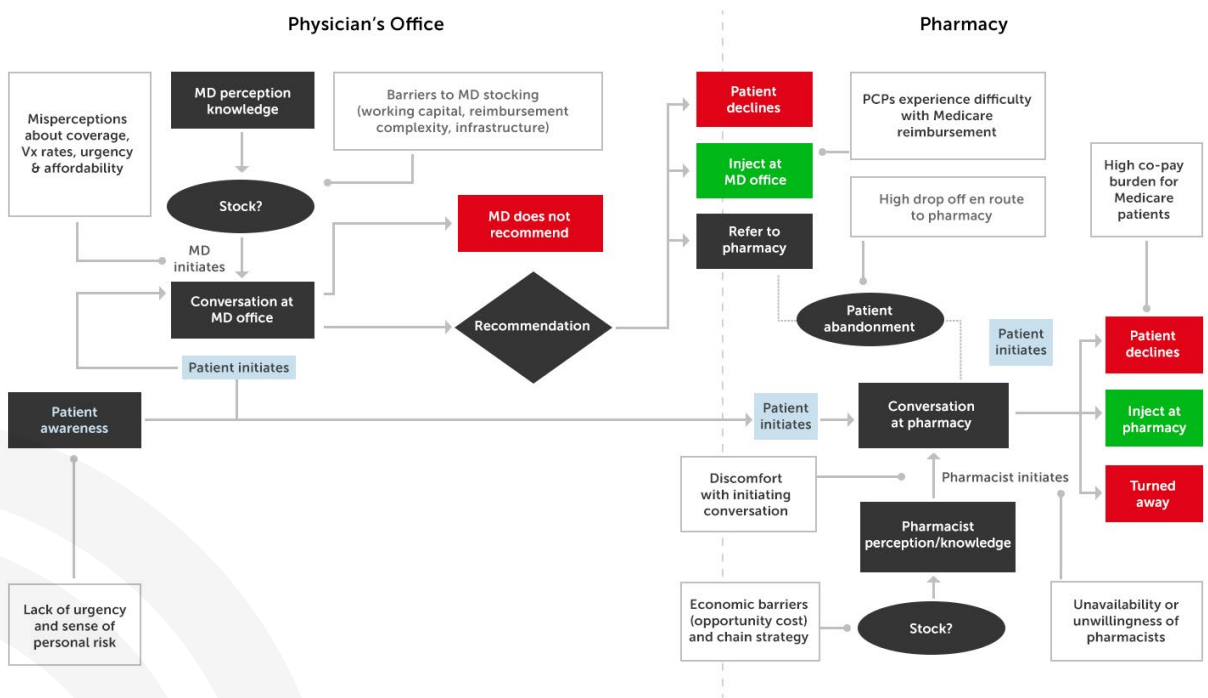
Physician's Office

Pharmacy

Misperceptions about coverage, Vx rates, urgency & affordability

MD perception knowledge

Barriers to MD stocking (working capital, reimbursement complexity, infrastructure)

Stock?

MD initiates

MD does not recommend

Conversation at MD office

Recommendation

Patient initiates

Patient awareness

Lack of urgency and sense of personal risk

Patient declines

Inject at MD office

Refer to pharmacy

PCPs experience difficulty with Medicare reimbursement

High drop off en route to pharmacy

Patient abandonment

High co-pay burden for Medicare patients

Patient initiates

Patient initiates

Conversation at pharmacy

Patient declines

Inject at pharmacy

Turned away

Discomfort with initiating conversation

Pharmacist initiates

Pharmacist perception/knowledge

Economic barriers (opportunity cost) and chain strategy

Stock?

Unavailability or unwillingness of pharmacists